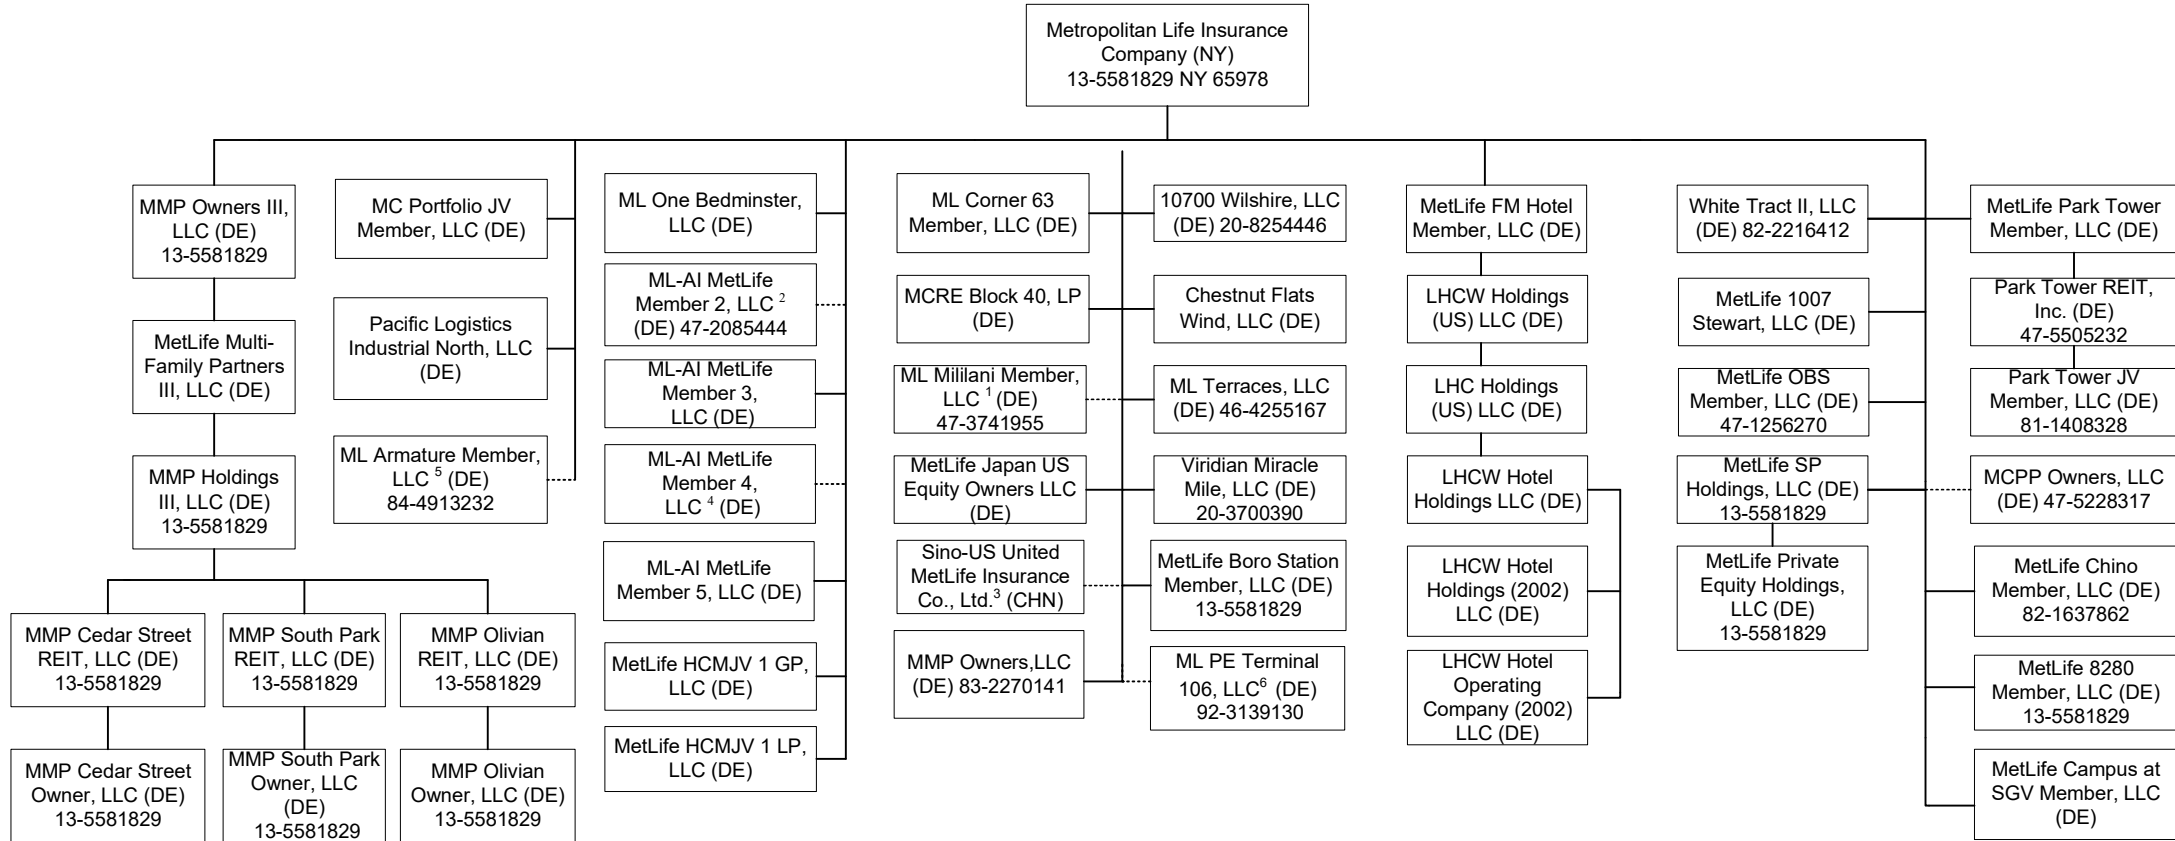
Metropolitan Life Insurance Company (NY) 13-5581829 NY 65978

MMP Owners III, LLC (DE) 13-5581829

MetLife Multi-Family Partners III, LLC (DE)

MMP Holdings III, LLC (DE) 13-5581829

MMP Cedar Street REIT, LLC (DE) 13-5581829

MMP Cedar Street Owner, LLC (DE) 13-5581829

MMP South Park REIT, LLC (DE) 13-5581829

MMP South Park Owner, LLC (DE) 13-5581829

MMP Olivian REIT, LLC (DE) 13-5581829

MMP Olivian Owner, LLC (DE) 13-5581829

MC Portfolio JV Member, LLC (DE)

Pacific Logistics Industrial North, LLC (DE)

ML Armature Member, LLC $^5$ (DE) 84-4913232

ML One Bedminster, LLC (DE)

ML-AI MetLife Member 2, LLC $^2$ (DE) 47-2085444

ML-AI MetLife Member 3, LLC (DE)

ML-AI MetLife Member 4, LLC $^4$ (DE)

ML-AI MetLife Member 5, LLC (DE)

MetLife HCMJV 1 GP, LLC (DE)

MetLife HCMJV 1 LP, LLC (DE)

ML Corner 63 Member, LLC (DE)

MCRE Block 40, LP (DE)

ML Mililani Member, LLC $^1$ (DE) 47-3741955

MetLife Japan US Equity Owners LLC (DE)

Sino-US United MetLife Insurance Co., Ltd.$^3$ (CHN)

MMP Owners,LLC (DE) 83-2270141

10700 Wilshire, LLC (DE) 20-8254446

Chestnut Flats Wind, LLC (DE)

ML Terraces, LLC (DE) 46-4255167

Viridian Miracle Mile, LLC (DE) 20-3700390

MetLife Boro Station Member, LLC (DE) 13-5581829

ML PE Terminal 106, LLC$^6$ (DE) 92-3139130

MetLife FM Hotel Member, LLC (DE)

LHCW Holdings (US) LLC (DE)

LHC Holdings (US) LLC (DE)

LHCW Hotel Holdings LLC (DE)

LHCW Hotel Holdings (2002) LLC (DE)

LHCW Hotel Operating Company (2002) LLC (DE)

White Tract II, LLC (DE) 82-2216412

MetLife 1007 Stewart, LLC (DE)

MetLife OBS Member, LLC (DE) 47-1256270

MetLife SP Holdings, LLC (DE) 13-5581829

MetLife Private Equity Holdings, LLC (DE) 13-5581829

MetLife Park Tower Member, LLC (DE)

Park Tower REIT, Inc. (DE) 47-5505232

Park Tower JV Member, LLC (DE) 81-1408328

MCPP Owners, LLC (DE) 47-5228317

MetLife Chino Member, LLC (DE) 82-1637862

MetLife 8280 Member, LLC (DE) 13-5581829

MetLife Campus at SGV Member, LLC (DE)